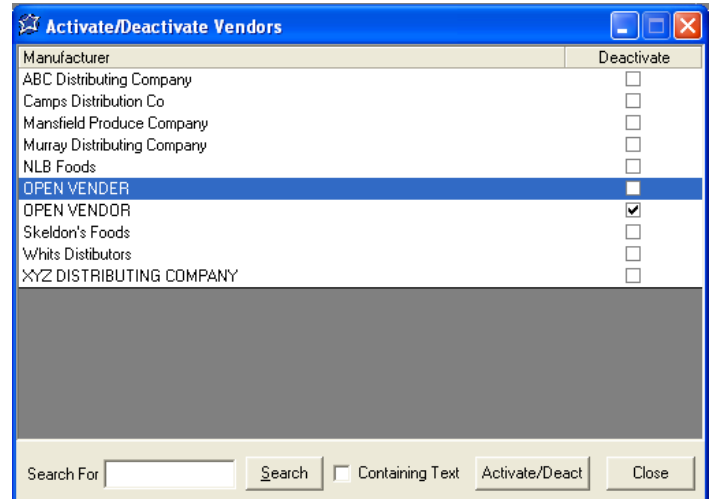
Activate/Deactivate Vendors

| Manufacturer | Deactivate |
|---|---|
| ABC Distributing Company | ☐ |
| Camps Distribution Co | ☐ |
| Mansfield Produce Company | ☐ |
| Murray Distributing Company | ☐ |
| NLB Foods | ☐ |
| OPEN VENDER | ☐ |
| OPEN VENDOR | ☑ |
| Skeldon's Foods | ☐ |
| Whits Distibutors | ☐ |
| XYZ DISTRIBUTING COMPANY | ☐ |

Search For [ ] Search ☐ Containing Text Activate/Deact Close